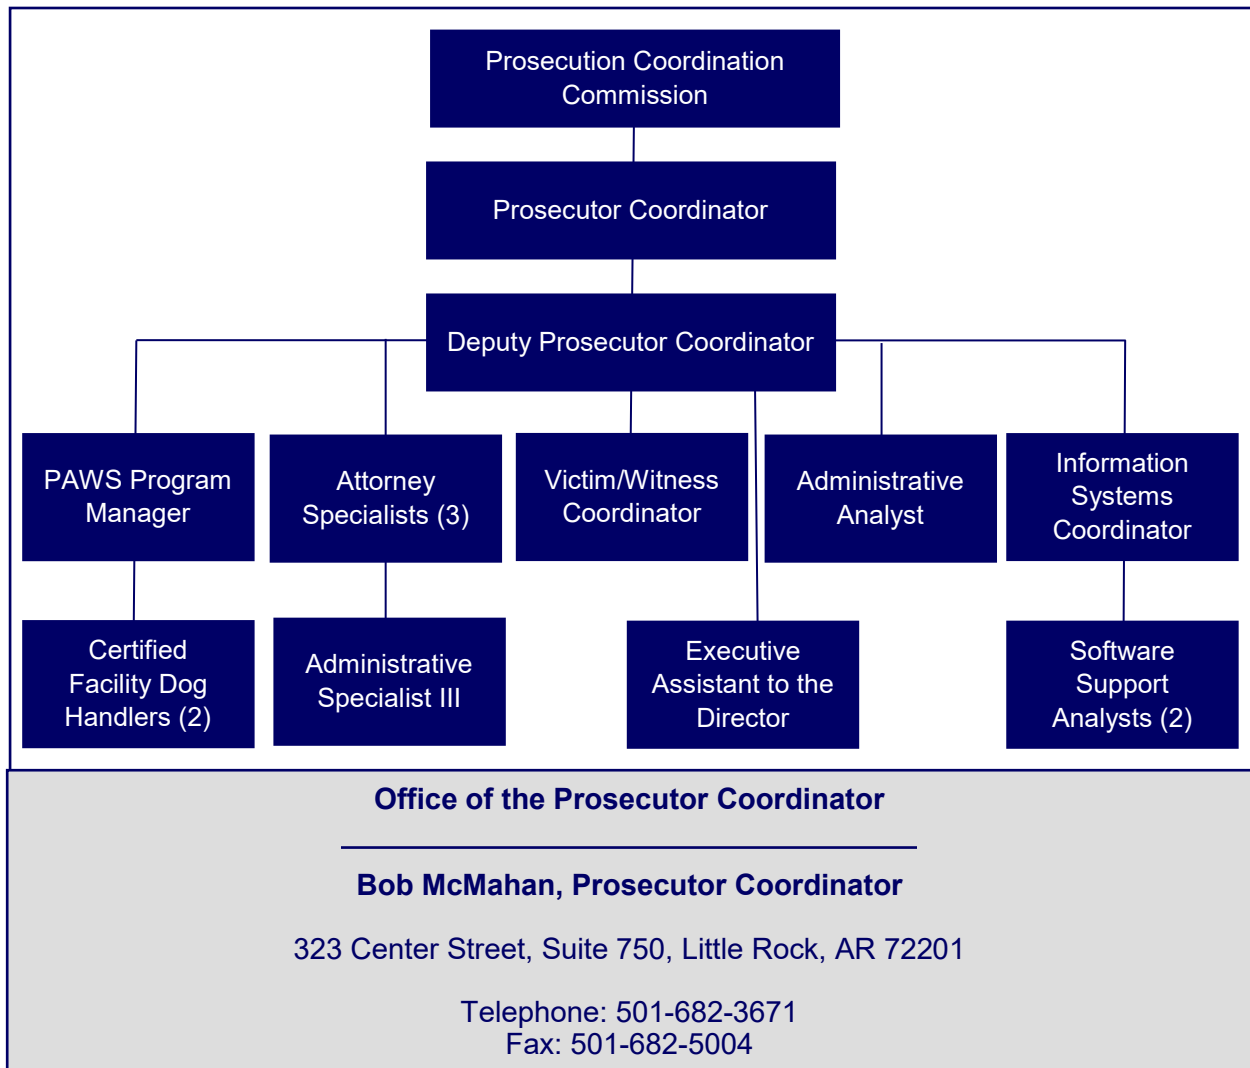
Prosecution Coordination Commission

Prosecutor Coordinator

Deputy Prosecutor Coordinator

PAWS Program Manager

Attorney Specialists (3)

Victim/Witness Coordinator

Administrative Analyst

Information Systems Coordinator

Certified Facility Dog Handlers (2)

Administrative Specialist III

Executive Assistant to the Director

Software Support Analysts (2)

Office of the Prosecutor Coordinator

Bob McMahan, Prosecutor Coordinator

323 Center Street, Suite 750, Little Rock, AR 72201

Telephone: 501-682-3671
Fax: 501-682-5004